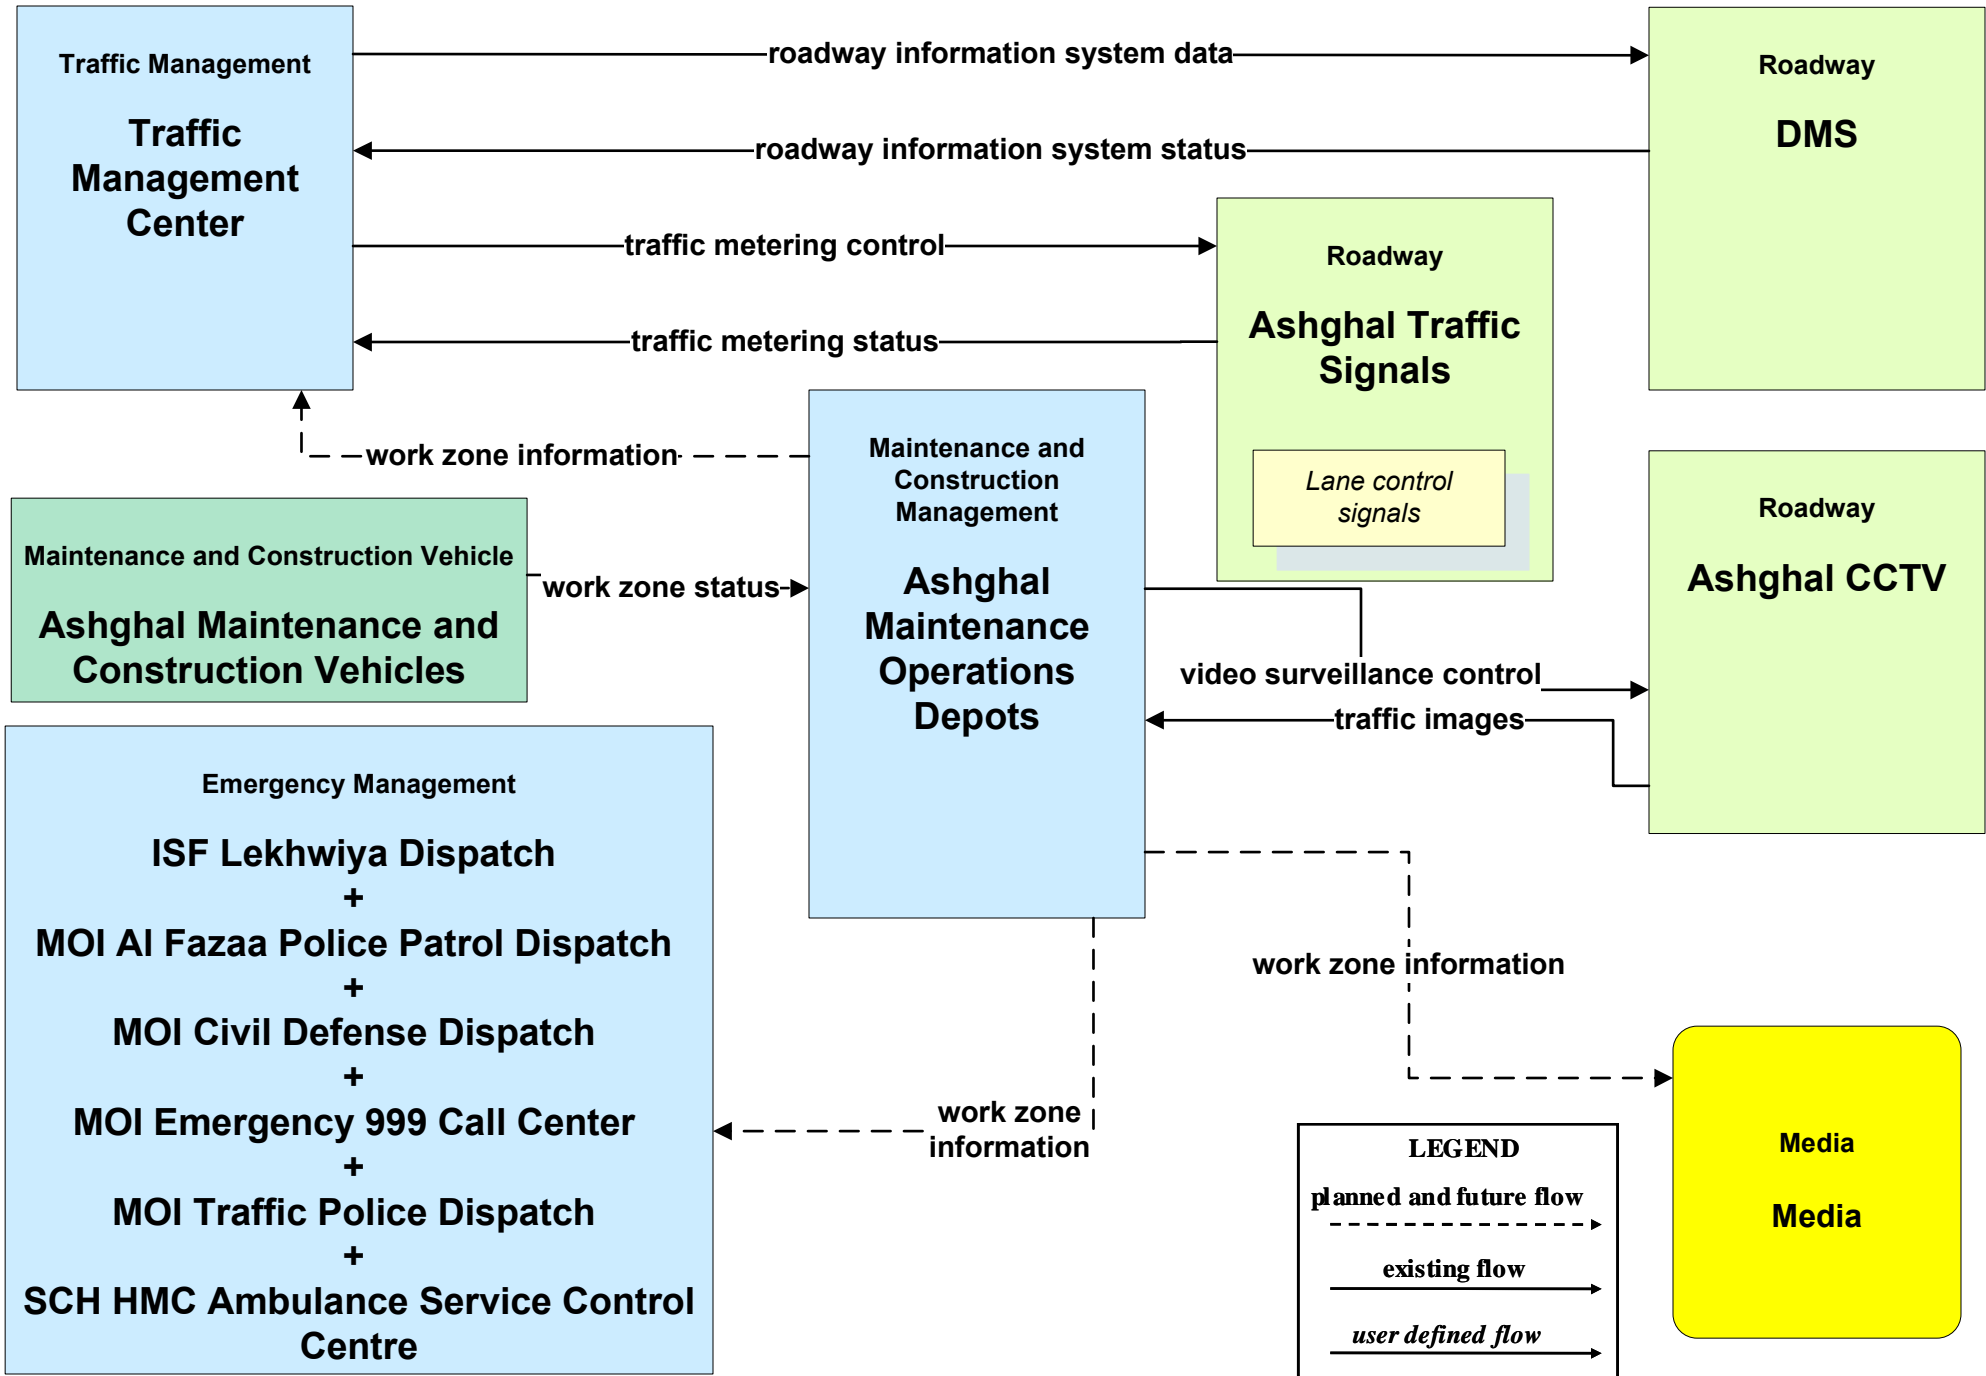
Traffic Management

Traffic Management Center

roadway information system data

roadway information system status

traffic metering control

traffic metering status

Roadway

DMS

Roadway

Ashghal Traffic Signals

Lane control signals

work zone information

Maintenance and Construction Management

Ashghal Maintenance Operations Depots

Maintenance and Construction Vehicle

Ashghal Maintenance and Construction Vehicles

work zone status

Roadway

Ashghal CCTV

video surveillance control

traffic images

Emergency Management

ISF Lekhwiya Dispatch
+
MOI Al Fazaa Police Patrol Dispatch
+
MOI Civil Defense Dispatch
+
MOI Emergency 999 Call Center
+
MOI Traffic Police Dispatch
+
SCH HMC Ambulance Service Control Centre

work zone information

work zone information

LEGEND
planned and future flow
existing flow
user defined flow

Media

Media